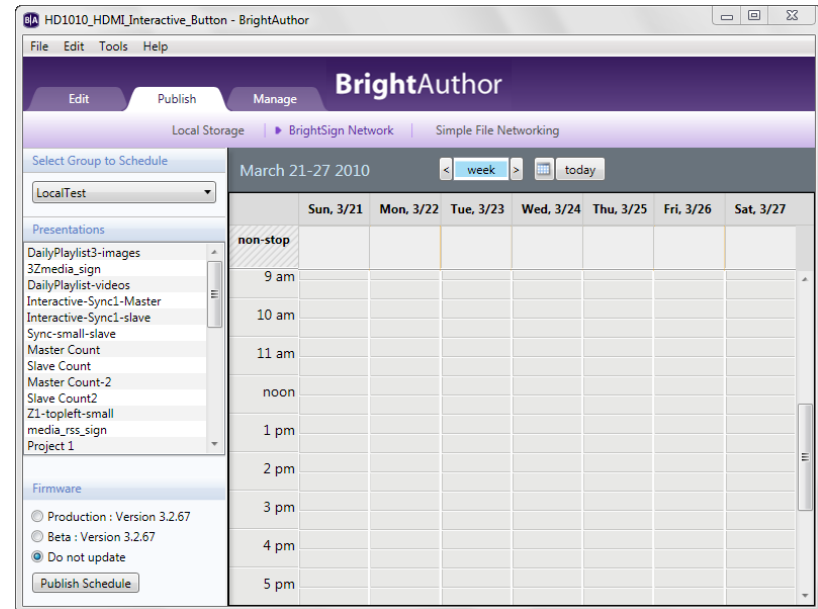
B|A HD1010_HDMI_Interactive_Button - BrightAuthor

File Edit Tools Help

Edit Publish Manage

BrightAuthor

Local Storage | BrightSign Network | Simple File Networking

Select Group to Schedule

LocalTest

Presentations

DailyPlaylist3-images
3Zmedia_sign
DailyPlaylist-videos
Interactive-Sync1-Master
Interactive-Sync1-slave
Sync-small-slave
Master Count
Slave Count
Master Count-2
Slave Count2
Z1-topleft-small
media_rss_sign
Project 1

Firmware

Production : Version 3.2.67
Beta : Version 3.2.67
Do not update

Publish Schedule

March 21-27 2010

< week > today

| | Sun, 3/21 | Mon, 3/22 | Tue, 3/23 | Wed, 3/24 | Thu, 3/25 | Fri, 3/26 | Sat, 3/27 |
|---|---|---|---|---|---|---|---|
| non-stop | | | | | | | |
| 9 am | | | | | | | |
| 10 am | | | | | | | |
| 11 am | | | | | | | |
| noon | | | | | | | |
| 1 pm | | | | | | | |
| 2 pm | | | | | | | |
| 3 pm | | | | | | | |
| 4 pm | | | | | | | |
| 5 pm | | | | | | | |